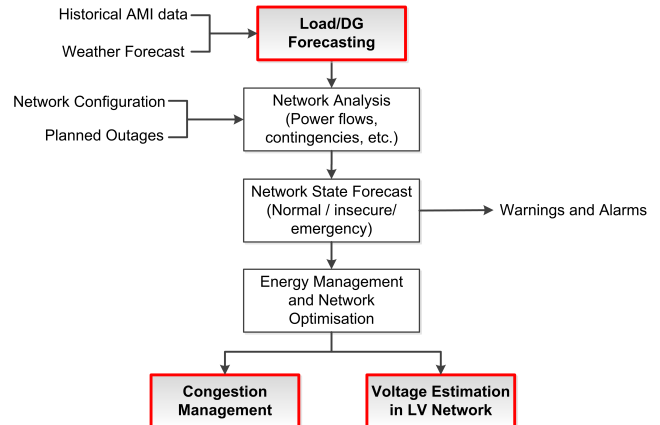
Historical AMI data

Weather Forecast

Load/DG Forecasting

Network Configuration

Planned Outages

Network Analysis (Power flows, contingencies, etc.)

Network State Forecast (Normal / insecure/ emergency)

Warnings and Alarms

Energy Management and Network Optimisation

Congestion Management

Voltage Estimation in LV Network